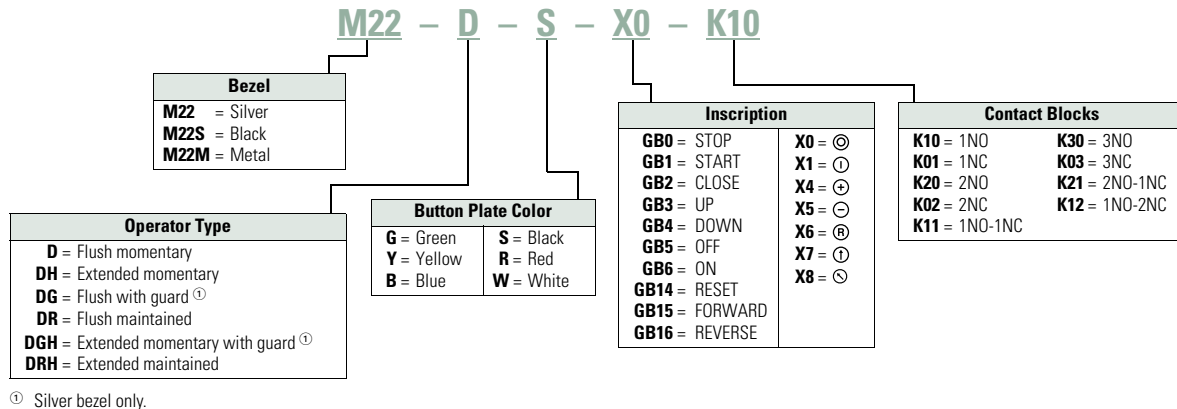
M22 – D – S – X0 – K10

| Bezel |
|---|
| **M22** = Silver |
| **M22S** = Black |
| **M22M** = Metal |

| Operator Type |
|---|
| **D** = Flush momentary |
| **DH** = Extended momentary |
| **DG** = Flush with guard ① |
| **DR** = Flush maintained |
| **DGH** = Extended momentary with guard ① |
| **DRH** = Extended maintained |

| Button Plate Color | |
|---|---|
| **G** = Green | **S** = Black |
| **Y** = Yellow | **R** = Red |
| **B** = Blue | **W** = White |

| Inscription | |
|---|---|
| **GB0** = STOP | **X0** = ◎ |
| **GB1** = START | **X1** = ⓘ |
| **GB2** = CLOSE | **X4** = ⊕ |
| **GB3** = UP | **X5** = ⊖ |
| **GB4** = DOWN | **X6** = Ⓡ |
| **GB5** = OFF | **X7** = ⓣ |
| **GB6** = ON | **X8** = ⊘ |
| **GB14** = RESET | |
| **GB15** = FORWARD | |
| **GB16** = REVERSE | |

| Contact Blocks | |
|---|---|
| **K10** = 1NO | **K30** = 3NO |
| **K01** = 1NC | **K03** = 3NC |
| **K20** = 2NO | **K21** = 2NO-1NC |
| **K02** = 2NC | **K12** = 1NO-2NC |
| **K11** = 1NO-1NC | |

① Silver bezel only.